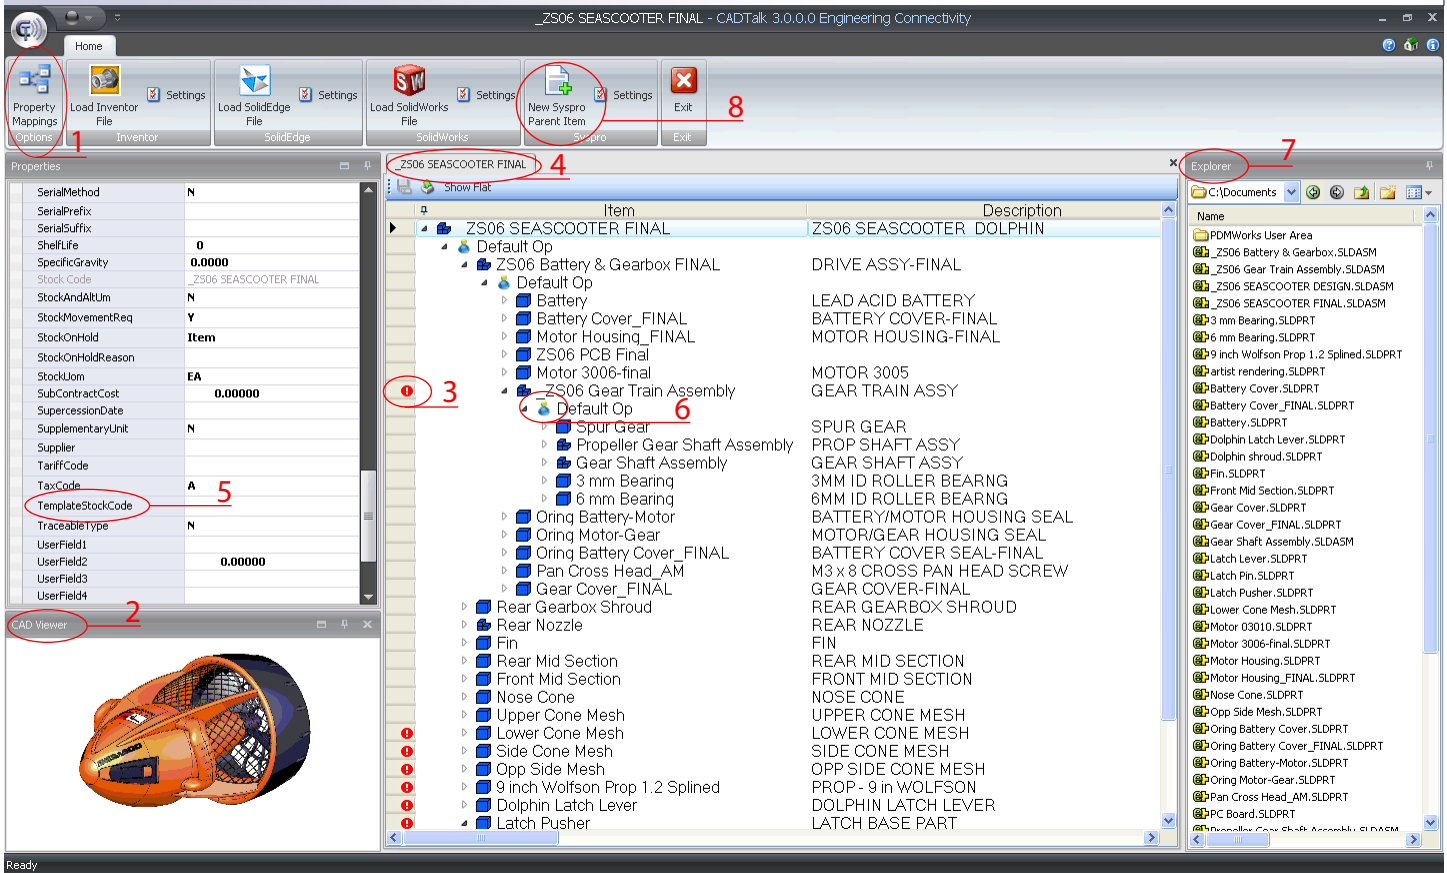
_ZS06 SEASCOOTER FINAL - CADTalk 3.0.0.0 Engineering Connectivity

Home

Property Mappings
Options
1
Load Inventor File
Settings
Inventor
Load SolidEdge File
Settings
SolidEdge
Load SolidWorks File
Settings
SolidWorks
New Syspro Parent Item
Settings
Syspro
8
Exit
Exit

Properties

| | |
|---|---|
| SerialMethod | N |
| SerialPrefix | |
| SerialSuffix | |
| ShelfLife | 0 |
| SpecificGravity | 0.0000 |
| Stock Code | _ZS06 SEASCOOTER FINAL |
| StockAndAltUm | N |
| StockMovementReq | Y |
| StockOnHold | Item |
| StockOnHoldReason | |
| StockUom | EA |
| SubContractCost | 0.00000 |
| SupercessionDate | |
| SupplementaryUnit | N |
| Supplier | |
| TariffCode | |
| TaxCode | A |
| TemplateStockCode | |
| TraceableType | N |
| UserField1 | |
| UserField2 | 0.00000 |
| UserField3 | |
| UserField4 | |

5

CAD Viewer
2

_ZS06 SEASCOOTER FINAL
4
Show Flat

| Item | Description |
|---|---|
| ZS06 SEASCOOTER FINAL | ZS06 SEASCOOTER DOLPHIN |
| Default Op | |
| ZS06 Battery & Gearbox FINAL | DRIVE ASSY-FINAL |
| Default Op | |
| Battery | LEAD ACID BATTERY |
| Battery Cover_FINAL | BATTERY COVER-FINAL |
| Motor Housing_FINAL | MOTOR HOUSING-FINAL |
| ZS06 PCB Final | |
| Motor 3006-final | MOTOR 3005 |
| _ZS06 Gear Train Assembly | GEAR TRAIN ASSY |
| Default Op | |
| Spur Gear | SPUR GEAR |
| Propeller Gear Shaft Assembly | PROP SHAFT ASSY |
| Gear Shaft Assembly | GEAR SHAFT ASSY |
| 3 mm Bearing | 3MM ID ROLLER BEARNG |
| 6 mm Bearing | 6MM ID ROLLER BEARNG |
| Oring Battery-Motor | BATTERY/MOTOR HOUSING SEAL |
| Oring Motor-Gear | MOTOR/GEAR HOUSING SEAL |
| Oring Battery Cover_FINAL | BATTERY COVER SEAL-FINAL |
| Pan Cross Head_AM | M3 x 8 CROSS PAN HEAD SCREW |
| Gear Cover_FINAL | GEAR COVER-FINAL |
| Rear Gearbox Shroud | REAR GEARBOX SHROUD |
| Rear Nozzle | REAR NOZZLE |
| Fin | FIN |
| Rear Mid Section | REAR MID SECTION |
| Front Mid Section | FRONT MID SECTION |
| Nose Cone | NOSE CONE |
| Upper Cone Mesh | UPPER CONE MESH |
| Lower Cone Mesh | LOWER CONE MESH |
| Side Cone Mesh | SIDE CONE MESH |
| Opp Side Mesh | OPP SIDE CONE MESH |
| 9 inch Wolfson Prop 1.2 Splined | PROP - 9 in WOLFSON |
| Dolphin Latch Lever | DOLPHIN LATCH LEVER |
| Latch Pusher | LATCH BASE PART |

3
6

Explorer
7
C:\Documents
Name
PDMWorks User Area
_ZS06 Battery & Gearbox.SLDASM
_ZS06 Gear Train Assembly.SLDASM
_ZS06 SEASCOOTER DESIGN.SLDASM
_ZS06 SEASCOOTER FINAL.SLDASM
3 mm Bearing.SLDPRT
6 mm Bearing.SLDPRT
9 inch Wolfson Prop 1.2 Splined.SLDPRT
artist rendering.SLDPRT
Battery Cover.SLDPRT
Battery Cover_FINAL.SLDPRT
Battery.SLDPRT
Dolphin Latch Lever.SLDPRT
Dolphin shroud.SLDPRT
Fin.SLDPRT
Front Mid Section.SLDPRT
Gear Cover.SLDPRT
Gear Cover_FINAL.SLDPRT
Gear Shaft Assembly.SLDASM
Latch Lever.SLDPRT
Latch Pin.SLDPRT
Latch Pusher.SLDPRT
Lower Cone Mesh.SLDPRT
Motor 03010.SLDPRT
Motor 3006-final.SLDPRT
Motor Housing.SLDPRT
Motor Housing_FINAL.SLDPRT
Nose Cone.SLDPRT
Opp Side Mesh.SLDPRT
Oring Battery Cover.SLDPRT
Oring Battery Cover_FINAL.SLDPRT
Oring Battery-Motor.SLDPRT
Oring Motor-Gear.SLDPRT
Pan Cross Head_AM.SLDPRT
PC Board.SLDPRT
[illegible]

Ready